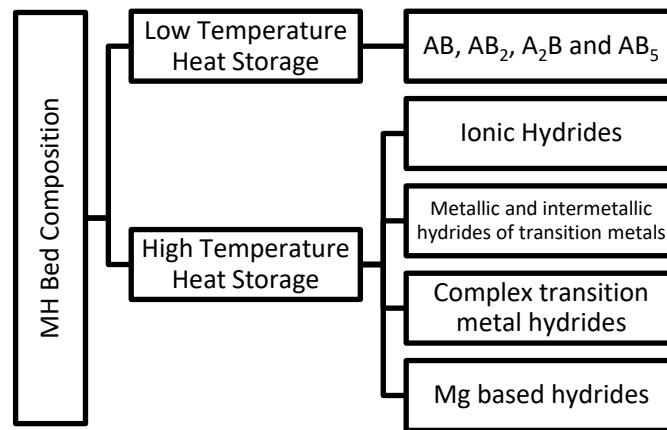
MH Bed Composition

Low Temperature Heat Storage

AB, $AB_2$, $A_2B$ and $AB_5$

High Temperature Heat Storage

Ionic Hydrides

Metallic and intermetallic hydrides of transition metals

Complex transition metal hydrides

Mg based hydrides